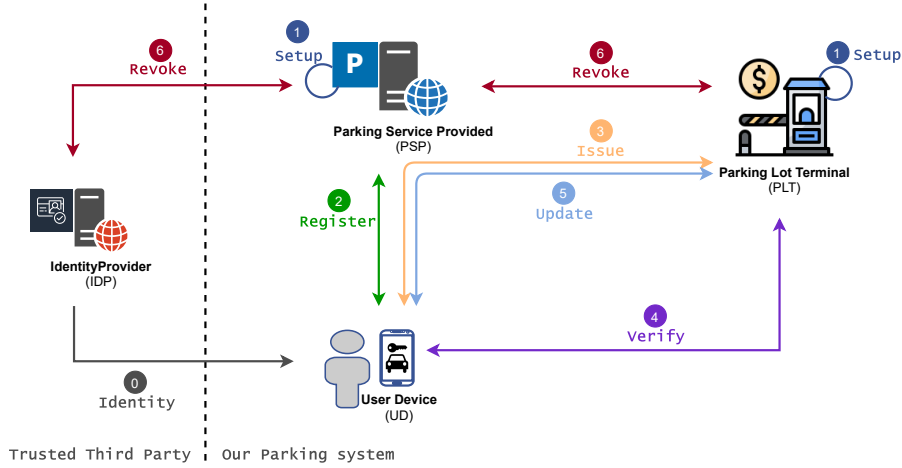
6
Revoke

1
Setup

P

Parking Service Provided
(PSP)

6
Revoke

1
Setup

$

Parking Lot Terminal
(PLT)

3
Issue

5
Update

2
Register

IdentityProvider
(IDP)

4
Verify

0
Identity

User Device
(UD)

Trusted Third Party

Our Parking system